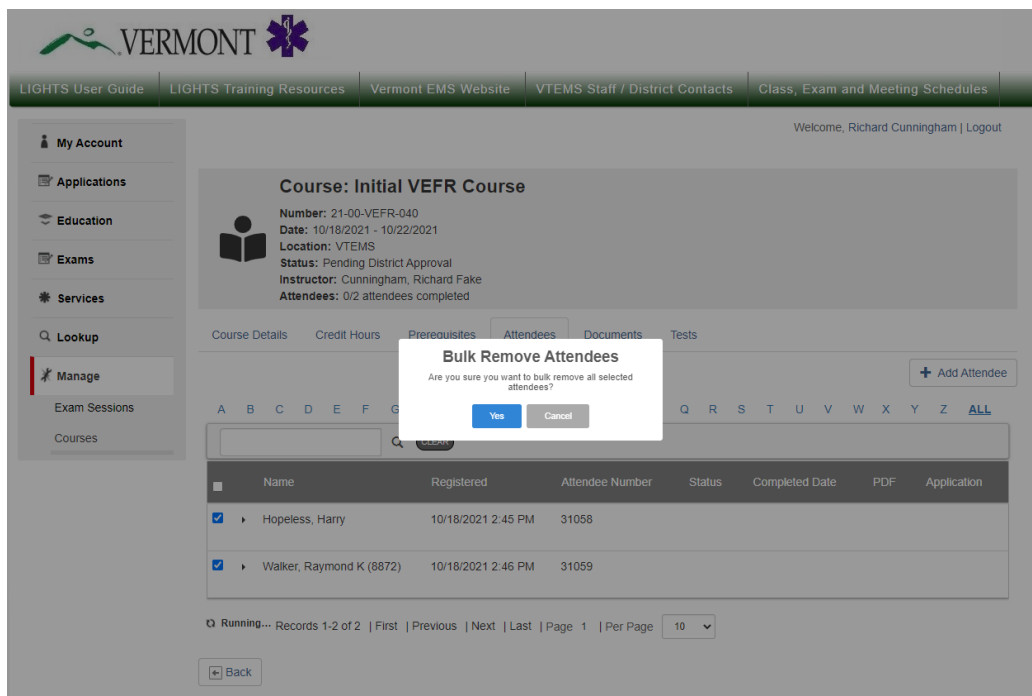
VERMONT

LIGHTS User Guide | LIGHTS Training Resources | Vermont EMS Website | VTEMS Staff / District Contacts | Class, Exam and Meeting Schedules

Welcome, Richard Cunningham | Logout

My Account
Applications
Education
Exams
Services
Lookup
Manage
Exam Sessions
Courses

Course: Initial VEFR Course
Number: 21-00-VEFR-040
Date: 10/18/2021 - 10/22/2021
Location: VTEMS
Status: Pending District Approval
Instructor: Cunningham, Richard Fake
Attendees: 0/2 attendees completed

Course Details | Credit Hours | Prerequisites | Attendees | Documents | Tests

Bulk Remove Attendees
Are you sure you want to bulk remove all selected attendees?
Yes | Cancel

+ Add Attendee

A B C D E F G Q R S T U V W X Y Z ALL

CLEAR

| | Name | Registered | Attendee Number | Status | Completed Date | PDF | Application |
|---|---|---|---|---|---|---|---|
| ☑ | Hopeless, Harry | 10/18/2021 2:45 PM | 31058 | | | | |
| ☑ | Walker, Raymond K (8872) | 10/18/2021 2:46 PM | 31059 | | | | |

Running... Records 1-2 of 2 | First | Previous | Next | Last | Page 1 | Per Page 10

Back